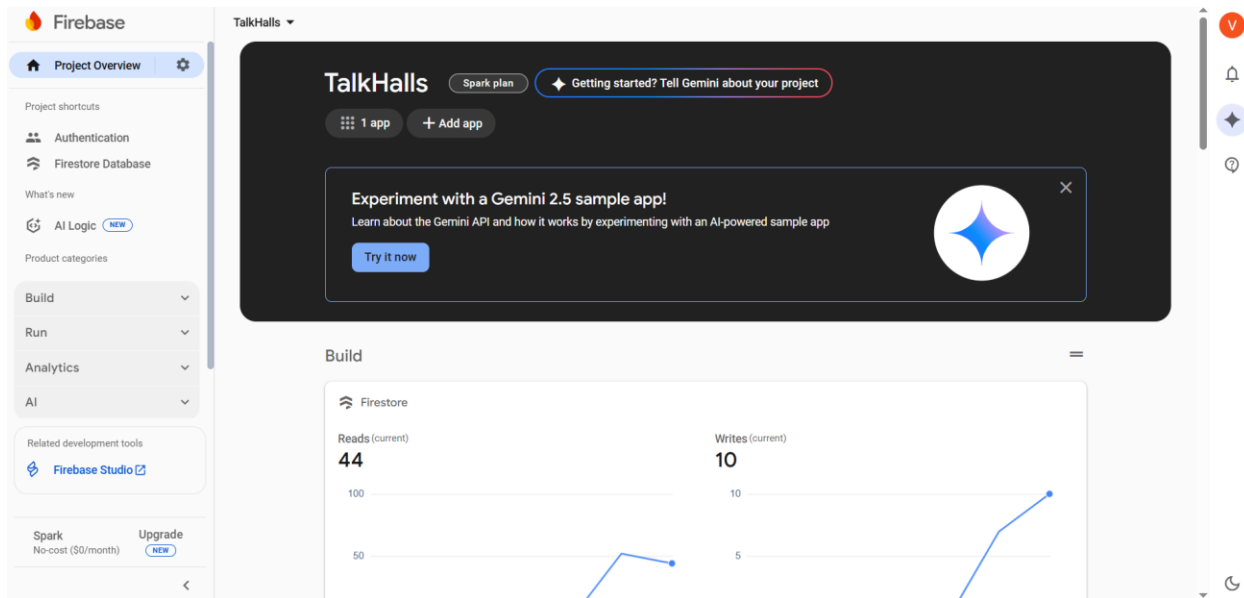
Firebase

Project Overview

Project shortcuts

Authentication

Firestore Database

What's new

AI Logic NEW

Product categories

Build

Run

Analytics

AI

Related development tools

Firebase Studio

Spark
No-cost ($0/month)

Upgrade NEW

TalkHalls

V

TalkHalls Spark plan Getting started? Tell Gemini about your project

1 app Add app

Experiment with a Gemini 2.5 sample app!

Learn about the Gemini API and how it works by experimenting with an AI-powered sample app

Try it now

Build

Firestore

Reads (current)
44

100

50

Writes (current)
10

10

5